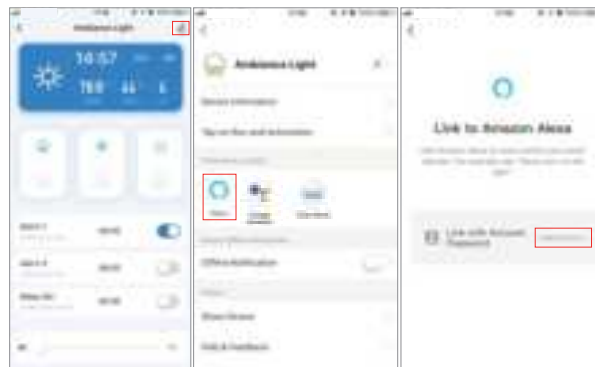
Ambiance Light

14:57

Ambiance Light

Device Information

Tap-to-Run and Automation

Alexa

Google Assistant

Offline Notification

Share Device

FAQ & Feedback

Link to Amazon Alexa

Link with Amazon Password